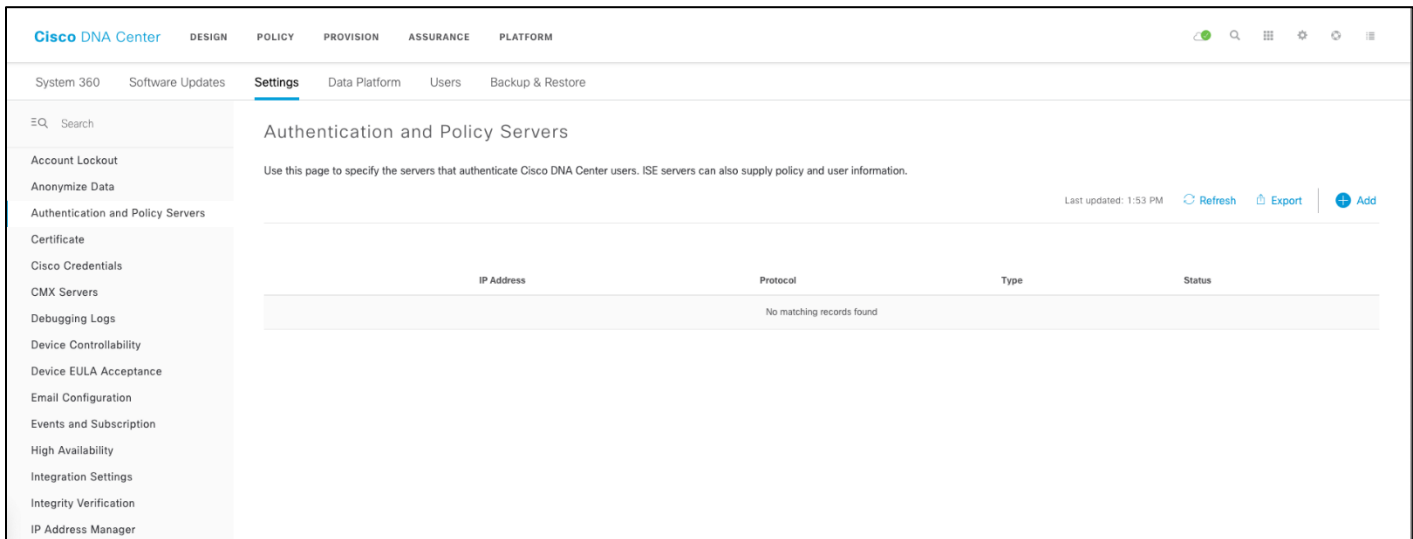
Cisco DNA Center DESIGN POLICY PROVISION ASSURANCE PLATFORM

System 360 Software Updates Settings Data Platform Users Backup & Restore

Search

Account Lockout
Anonymize Data
Authentication and Policy Servers
Certificate
Cisco Credentials
CMX Servers
Debugging Logs
Device Controllability
Device EULA Acceptance
Email Configuration
Events and Subscription
High Availability
Integration Settings
Integrity Verification
IP Address Manager

Authentication and Policy Servers

Use this page to specify the servers that authenticate Cisco DNA Center users. ISE servers can also supply policy and user information.

Last updated: 1:53 PM Refresh Export Add

| IP Address | Protocol | Type | Status |
|---|---|---|---|
| No matching records found | | | |